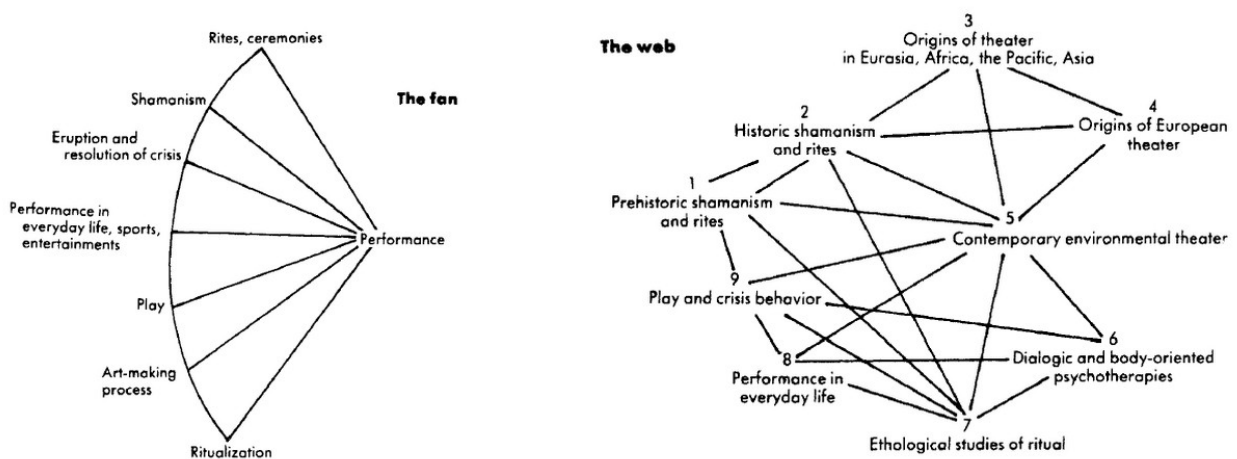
Rites, ceremonies

Shamanism

The fan

Eruption and resolution of crisis

Performance in everyday life, sports, entertainments

Performance

Play

Art-making process

Ritualization

The web

3
Origins of theater in Eurasia, Africa, the Pacific, Asia

2
Historic shamanism and rites

4
Origins of European theater

1
Prehistoric shamanism and rites

5
Contemporary environmental theater

9
Play and crisis behavior

6
Dialogic and body-oriented psychotherapies

8
Performance in everyday life

7
Ethological studies of ritual